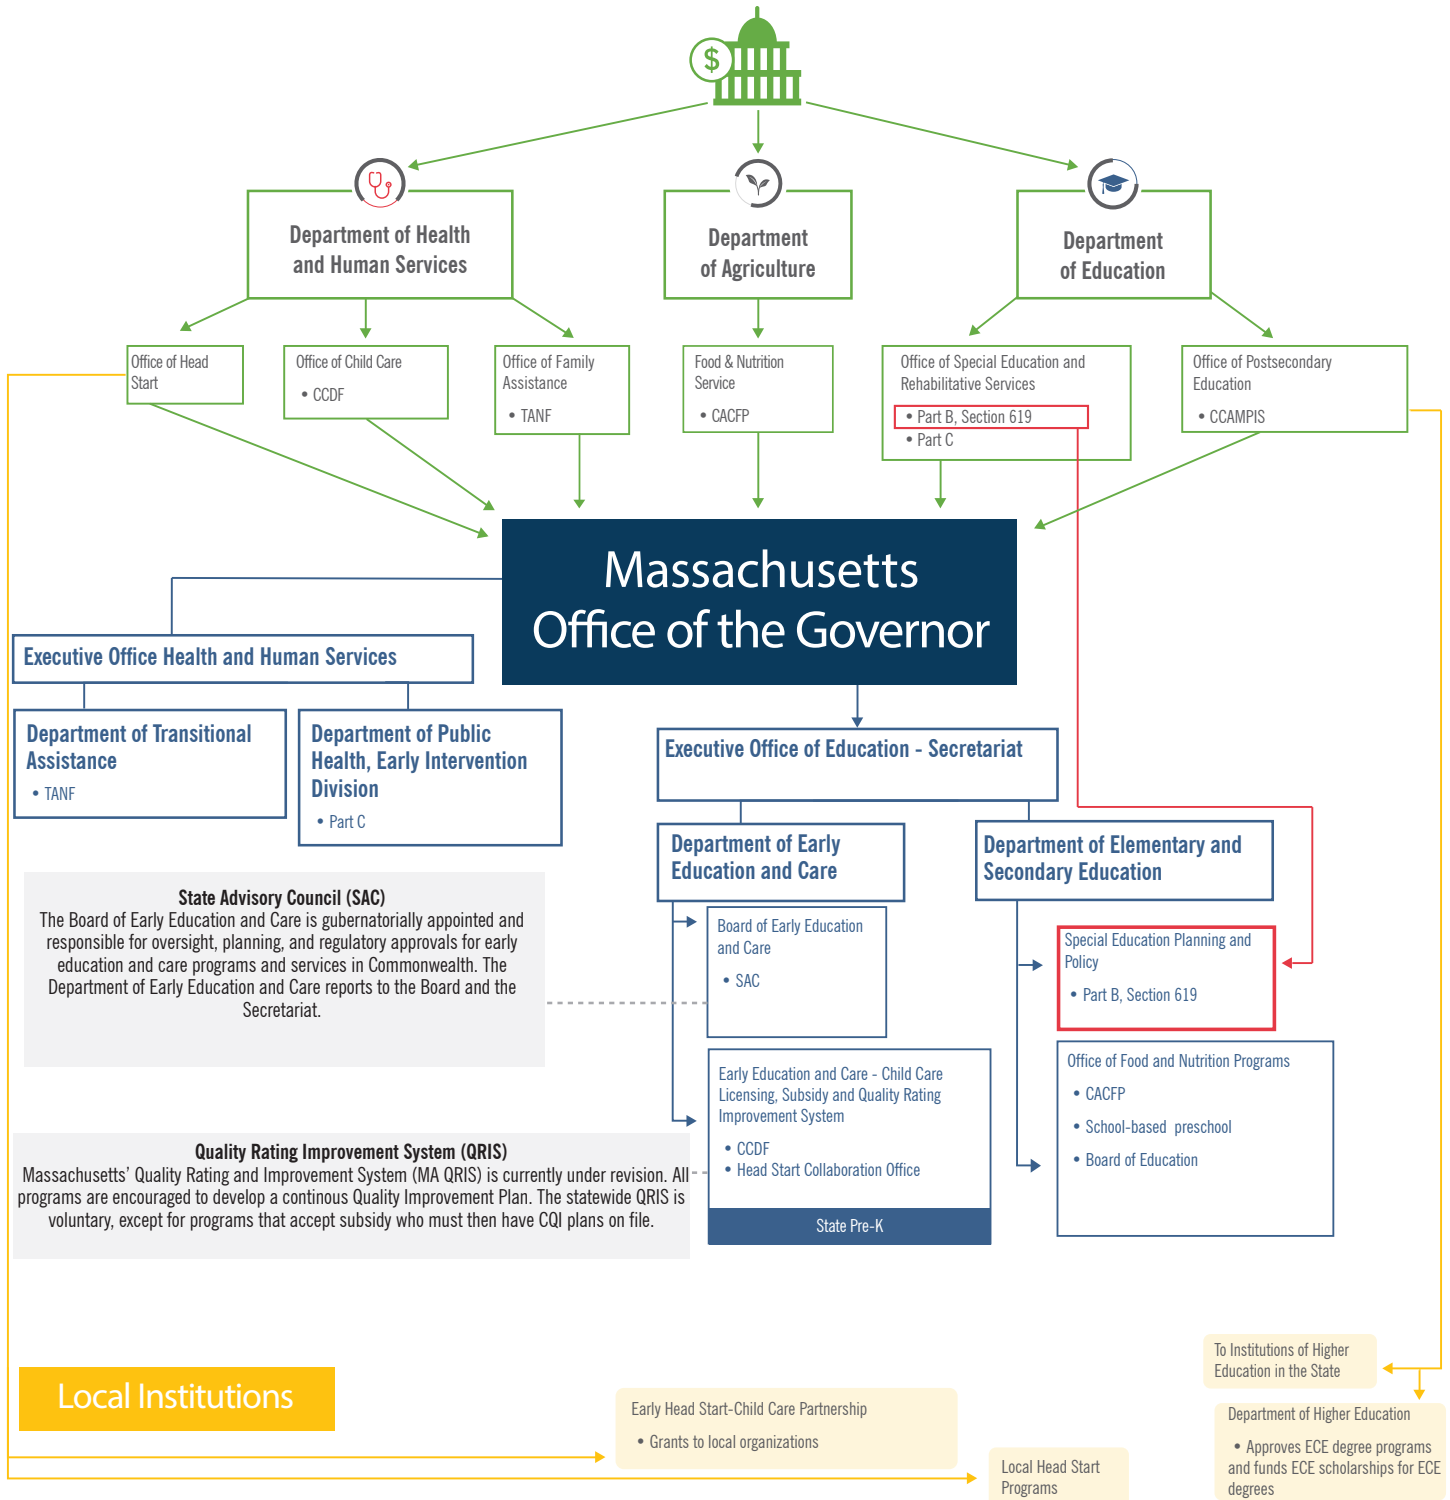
$

Department of Health and Human Services

Department of Agriculture

Department of Education

Office of Head Start

Office of Child Care
• CCDF

Office of Family Assistance
• TANF

Food & Nutrition Service
• CACFP

Office of Special Education and Rehabilitative Services
• Part B, Section 619
• Part C

Office of Postsecondary Education
• CCAMPIS

Massachusetts Office of the Governor

Executive Office Health and Human Services

Department of Transitional Assistance
• TANF

Department of Public Health, Early Intervention Division
• Part C

Executive Office of Education - Secretariat

Department of Early Education and Care

Department of Elementary and Secondary Education

State Advisory Council (SAC)
The Board of Early Education and Care is gubernatorially appointed and responsible for oversight, planning, and regulatory approvals for early education and care programs and services in Commonwealth. The Department of Early Education and Care reports to the Board and the Secretariat.

Board of Early Education and Care
• SAC

Special Education Planning and Policy
• Part B, Section 619

Early Education and Care - Child Care Licensing, Subsidy and Quality Rating Improvement System
• CCDF
• Head Start Collaboration Office

State Pre-K

Office of Food and Nutrition Programs
• CACFP
• School-based preschool
• Board of Education

Quality Rating Improvement System (QRIS)
Massachusetts' Quality Rating and Improvement System (MA QRIS) is currently under revision. All programs are encouraged to develop a continous Quality Improvement Plan. The statewide QRIS is voluntary, except for programs that accept subsidy who must then have CQI plans on file.

To Institutions of Higher Education in the State

Local Institutions

Early Head Start-Child Care Partnership
• Grants to local organizations

Department of Higher Education
• Approves ECE degree programs and funds ECE scholarships for ECE degrees

Local Head Start Programs